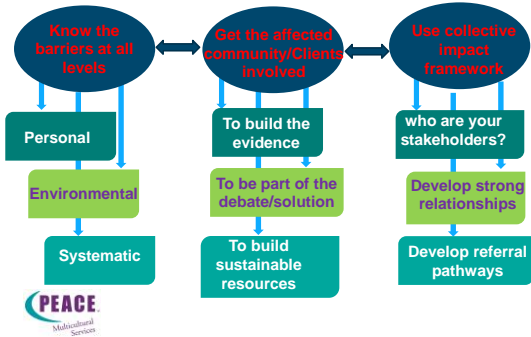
Know the barriers at all levels

Personal

Environmental

Systematic

Get the affected community/Clients involved

To build the evidence

To be part of the debate/solution

To build sustainable resources

Use collective impact framework

who are your stakeholders?

Develop strong relationships

Develop referral pathways

PEACE Multicultural Services